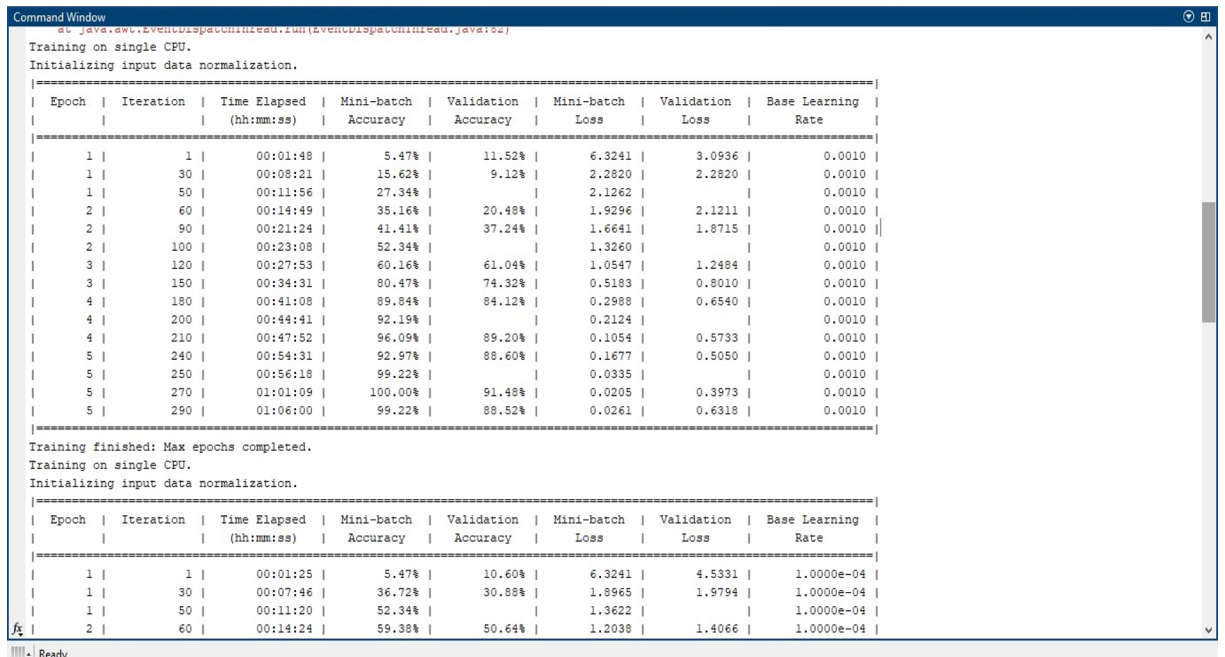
Command Window

at java.awt.EventDispatchThread.run(EventDispatchThread.java:82)

Training on single CPU.
Initializing input data normalization.

| Epoch | Iteration | Time Elapsed (hh:mm:ss) | Mini-batch Accuracy | Validation Accuracy | Mini-batch Loss | Validation Loss | Base Learning Rate |
|---|---|---|---|---|---|---|---|
| 1 | 1 | 00:01:48 | 5.47% | 11.52% | 6.3241 | 3.0936 | 0.0010 |
| 1 | 30 | 00:08:21 | 15.62% | 9.12% | 2.2820 | 2.2820 | 0.0010 |
| 1 | 50 | 00:11:56 | 27.34% | | 2.1262 | | 0.0010 |
| 2 | 60 | 00:14:49 | 35.16% | 20.48% | 1.9296 | 2.1211 | 0.0010 |
| 2 | 90 | 00:21:24 | 41.41% | 37.24% | 1.6641 | 1.8715 | 0.0010 |
| 2 | 100 | 00:23:08 | 52.34% | | 1.3260 | | 0.0010 |
| 3 | 120 | 00:27:53 | 60.16% | 61.04% | 1.0547 | 1.2484 | 0.0010 |
| 3 | 150 | 00:34:31 | 80.47% | 74.32% | 0.5183 | 0.8010 | 0.0010 |
| 4 | 180 | 00:41:08 | 89.84% | 84.12% | 0.2988 | 0.6540 | 0.0010 |
| 4 | 200 | 00:44:41 | 92.19% | | 0.2124 | | 0.0010 |
| 4 | 210 | 00:47:52 | 96.09% | 89.20% | 0.1054 | 0.5733 | 0.0010 |
| 5 | 240 | 00:54:31 | 92.97% | 88.60% | 0.1677 | 0.5050 | 0.0010 |
| 5 | 250 | 00:56:18 | 99.22% | | 0.0335 | | 0.0010 |
| 5 | 270 | 01:01:09 | 100.00% | 91.48% | 0.0205 | 0.3973 | 0.0010 |
| 5 | 290 | 01:06:00 | 99.22% | 88.52% | 0.0261 | 0.6318 | 0.0010 |

Training finished: Max epochs completed.
Training on single CPU.
Initializing input data normalization.

| Epoch | Iteration | Time Elapsed (hh:mm:ss) | Mini-batch Accuracy | Validation Accuracy | Mini-batch Loss | Validation Loss | Base Learning Rate |
|---|---|---|---|---|---|---|---|
| 1 | 1 | 00:01:25 | 5.47% | 10.60% | 6.3241 | 4.5331 | 1.0000e-04 |
| 1 | 30 | 00:07:46 | 36.72% | 30.88% | 1.8965 | 1.9794 | 1.0000e-04 |
| 1 | 50 | 00:11:20 | 52.34% | | 1.3622 | | 1.0000e-04 |
| 2 | 60 | 00:14:24 | 59.38% | 50.64% | 1.2038 | 1.4066 | 1.0000e-04 |

$f_x$

Ready